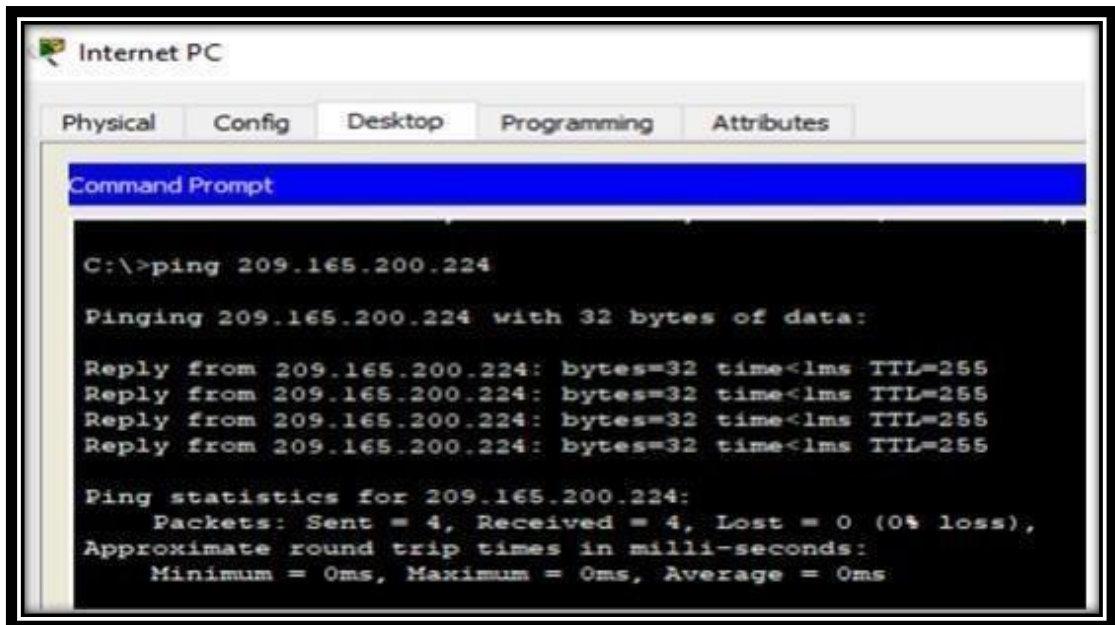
Internet PC

Physical Config Desktop Programming Attributes

Command Prompt

C:\>ping 209.165.200.224

Pinging 209.165.200.224 with 32 bytes of data:

Reply from 209.165.200.224: bytes=32 time<1ms TTL=255
Reply from 209.165.200.224: bytes=32 time<1ms TTL=255
Reply from 209.165.200.224: bytes=32 time<1ms TTL=255
Reply from 209.165.200.224: bytes=32 time<1ms TTL=255

Ping statistics for 209.165.200.224:
Packets: Sent = 4, Received = 4, Lost = 0 (0% loss),
Approximate round trip times in milli-seconds:
Minimum = 0ms, Maximum = 0ms, Average = 0ms